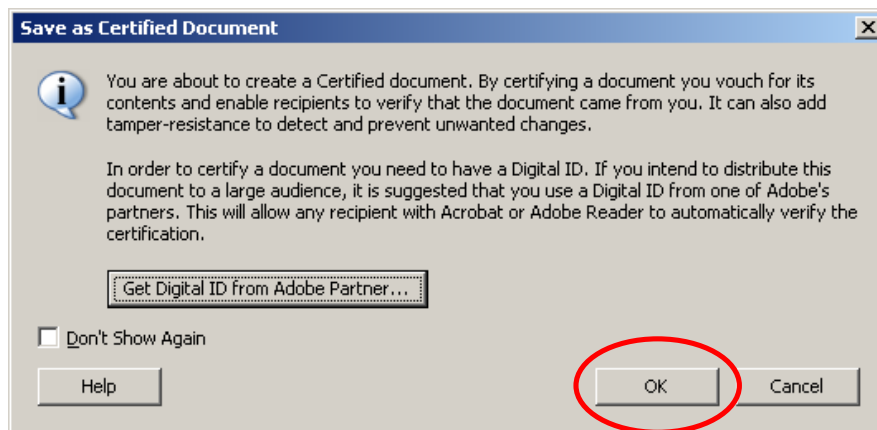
Save as Certified Document

You are about to create a Certified document. By certifying a document you vouch for its contents and enable recipients to verify that the document came from you. It can also add tamper-resistance to detect and prevent unwanted changes.

In order to certify a document you need to have a Digital ID. If you intend to distribute this document to a large audience, it is suggested that you use a Digital ID from one of Adobe's partners. This will allow any recipient with Acrobat or Adobe Reader to automatically verify the certification.

Get Digital ID from Adobe Partner...

Don't Show Again

Help

OK

Cancel